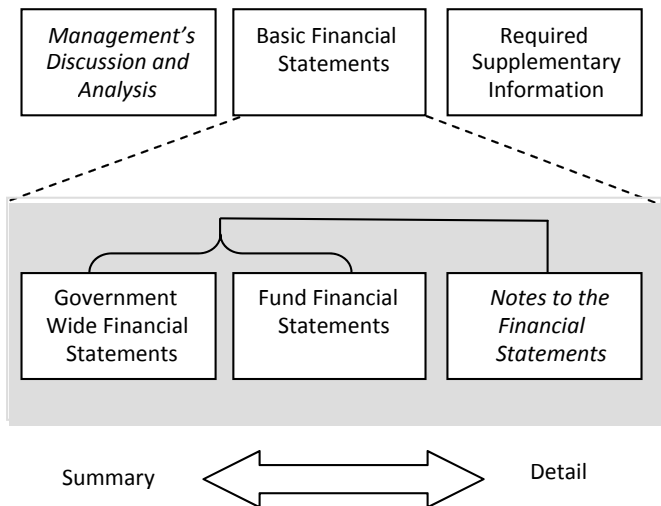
Management's Discussion and Analysis

Basic Financial Statements

Required Supplementary Information

Government Wide Financial Statements

Fund Financial Statements

Notes to the Financial Statements

Summary

Detail